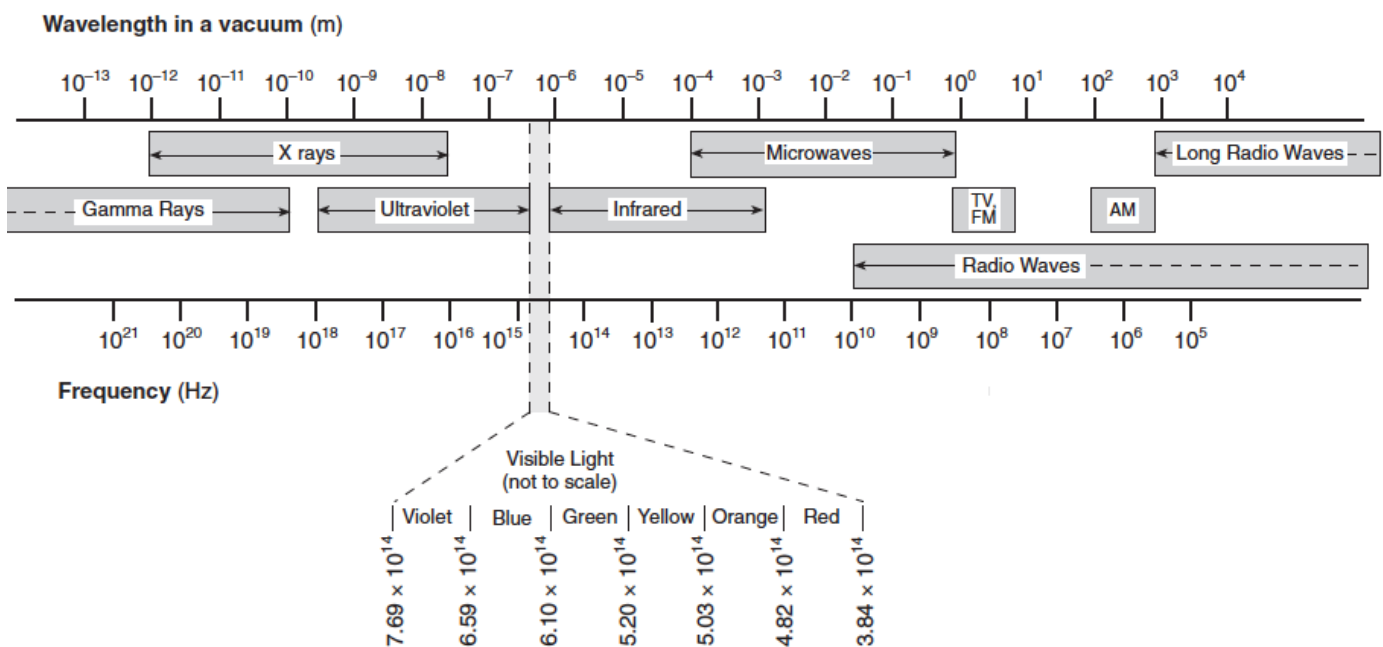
Wavelength in a vacuum (m)

$10^{-13}$ $10^{-12}$ $10^{-11}$ $10^{-10}$ $10^{-9}$ $10^{-8}$ $10^{-7}$ $10^{-6}$ $10^{-5}$ $10^{-4}$ $10^{-3}$ $10^{-2}$ $10^{-1}$ $10^{0}$ $10^{1}$ $10^{2}$ $10^{3}$ $10^{4}$

X rays

Microwaves

Long Radio Waves

Gamma Rays

Ultraviolet

Infrared

TV, FM

AM

Radio Waves

$10^{21}$ $10^{20}$ $10^{19}$ $10^{18}$ $10^{17}$ $10^{16}$ $10^{15}$ $10^{14}$ $10^{13}$ $10^{12}$ $10^{11}$ $10^{10}$ $10^{9}$ $10^{8}$ $10^{7}$ $10^{6}$ $10^{5}$

Frequency (Hz)

Visible Light
(not to scale)

Violet | Blue | Green | Yellow | Orange | Red

$7.69 \times 10^{14}$ $6.59 \times 10^{14}$ $6.10 \times 10^{14}$ $5.20 \times 10^{14}$ $5.03 \times 10^{14}$ $4.82 \times 10^{14}$ $3.84 \times 10^{14}$